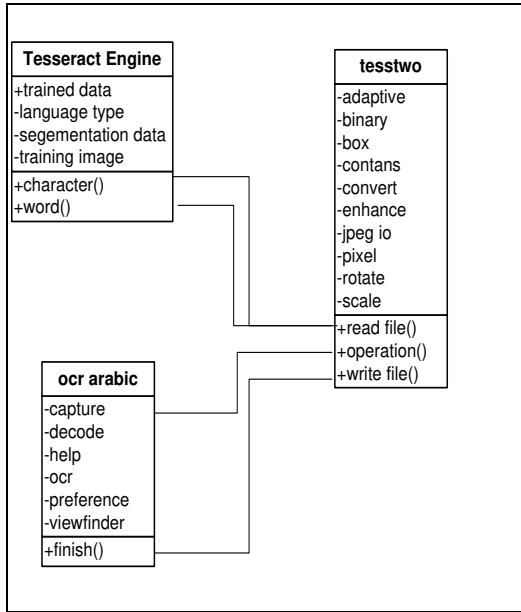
Tesseract Engine

+trained data
-language type
-segemenation data
-training image

+character()
+word()

testtwo

-adaptive
-binary
-box
-contans
-convert
-enhance
-jpeg io
-pixel
-rotate
-scale

+read file()
+operation()
+write file()

ocr arabic

-capture
-decode
-help
-ocr
-preference
-viewfinder

+finish()